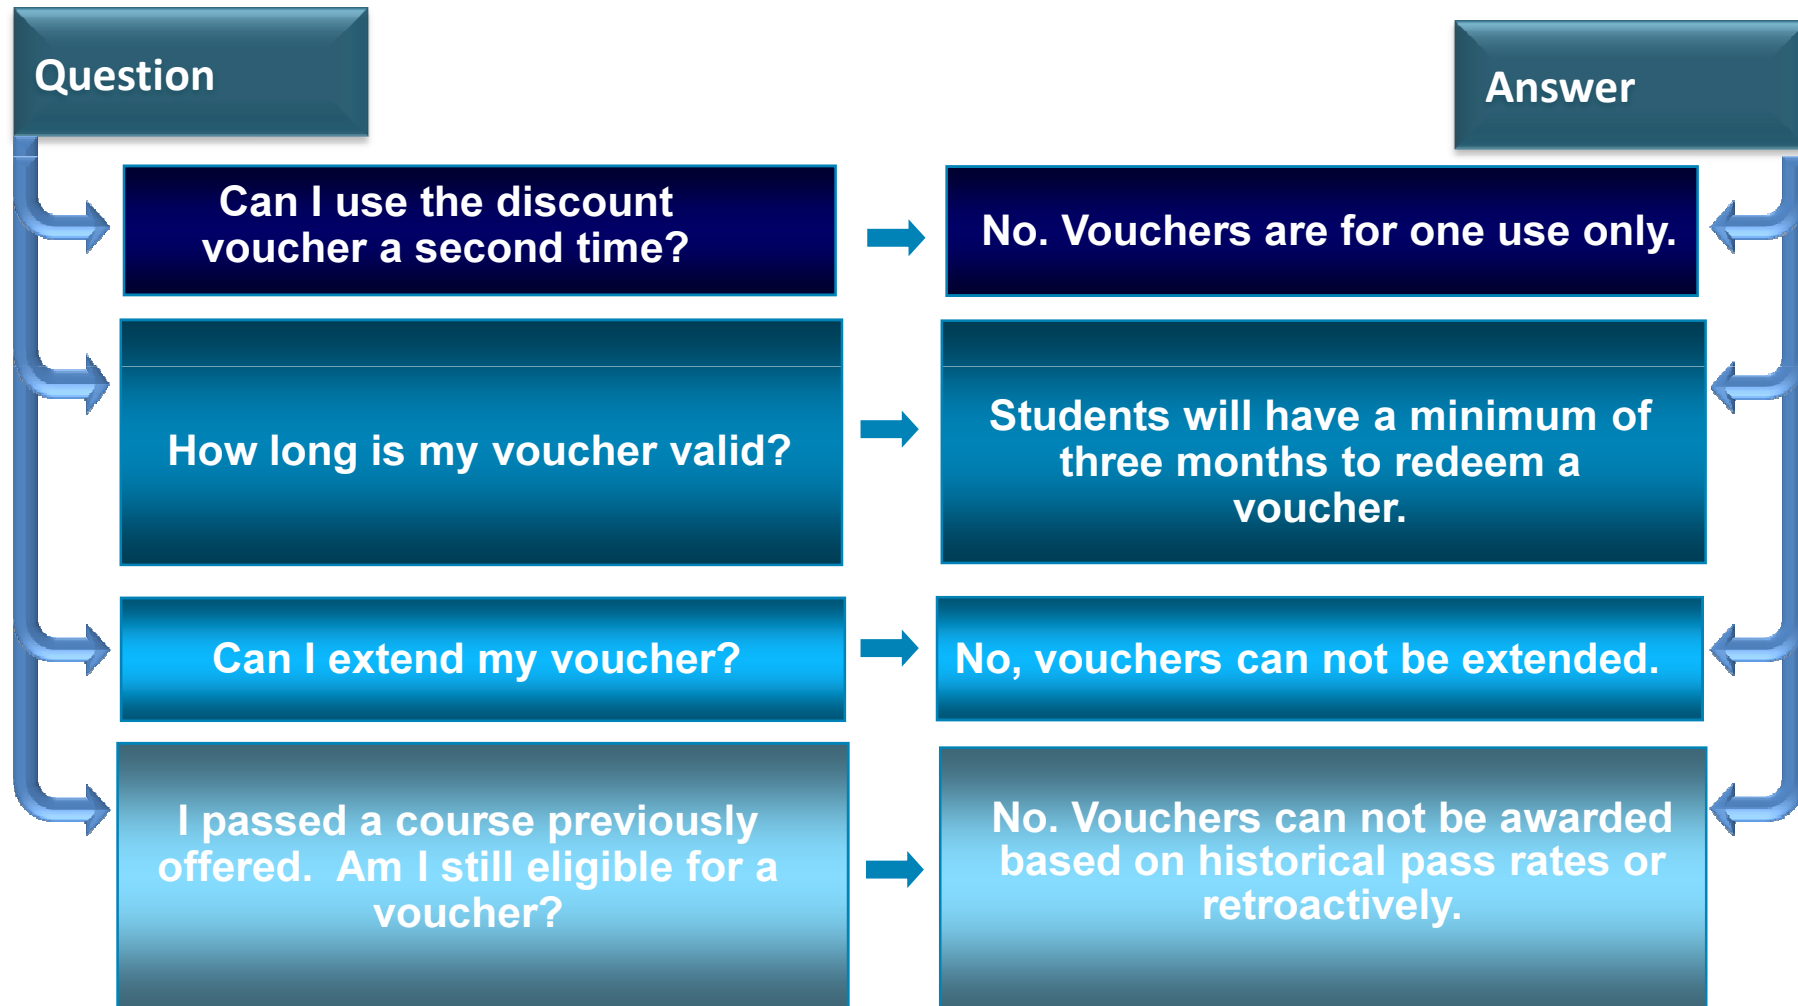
Question

Answer

Can I use the discount voucher a second time?

No. Vouchers are for one use only.

How long is my voucher valid?

Students will have a minimum of three months to redeem a voucher.

Can I extend my voucher?

No, vouchers can not be extended.

I passed a course previously offered. Am I still eligible for a voucher?

No. Vouchers can not be awarded based on historical pass rates or retroactively.